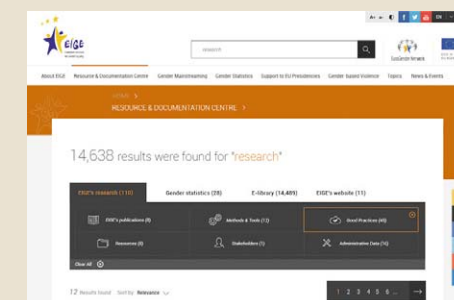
eige

search

EuroGender Network

EN

About EIGE   Resource & Documentation Centre   Gender Mainstreaming   Gender Statistics   Support to EU Presidencies   Gender-based Violence   Topics   News & Events

RESOURCE & DOCUMENTATION CENTRE >

14,638 results were found for "research"

EIGE's research (110)   Gender statistics (28)   E-library (14,489)   EIGE's website (11)

EIGE's publications (8)   Methods & Tools (13)   Good Practices (45)

Resources (8)   Stakeholders (1)   Administrative Data (16)

Clear All

12 Results found   Sort by: Relevance

1 2 3 4 5 6 ... →